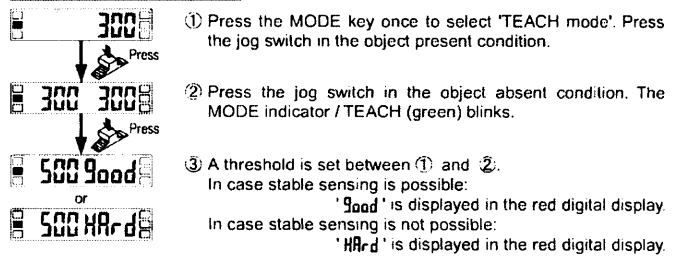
300

Press

300 300

Press

500 Good

or

500 HArd

① Press the MODE key once to select 'TEACH mode'. Press the jog switch in the object present condition.

② Press the jog switch in the object absent condition. The MODE indicator / TEACH (green) blinks.

③ A threshold is set between ① and ②.
In case stable sensing is possible:
'Good' is displayed in the red digital display.
In case stable sensing is not possible:
'HArd' is displayed in the red digital display.